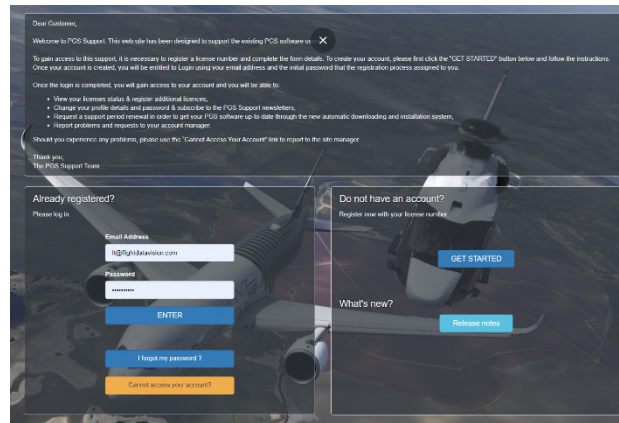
Dear Customer,

Welcome to PGS Support. This web site has been designed to support the existing PGS software us ✕

To gain access to this support, it is necessary to register a license number and complete the form details. To create your account, please first click the "GET STARTED" button below and follow the instructions. Once your account is created, you will be entitled to Login using your email address and the initial password that the registration process assigned to you.

Once the login is completed, you will gain access to your account and you will be able to:

- View your licenses status & register additional licences,
- Change your profile details and password & subscribe to the PGS Support newsletters,
- Request a support period renewal in order to get your PGS software up-to-date through the new automatic downloading and installation system,
- Report problems and requests to your account manager.

Should you experience any problems, please use the "Cannot Access Your Account" link to report to the site manager.

Thank you,
The PGS Support Team

Already registered?

Please log in.

Email Address

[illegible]@flightdatavision.com

Password

••••••••••

ENTER

I forgot my password ?

Cannot access your account?

Do not have an account?

Register now with your license number.

GET STARTED

What's new?

Release notes